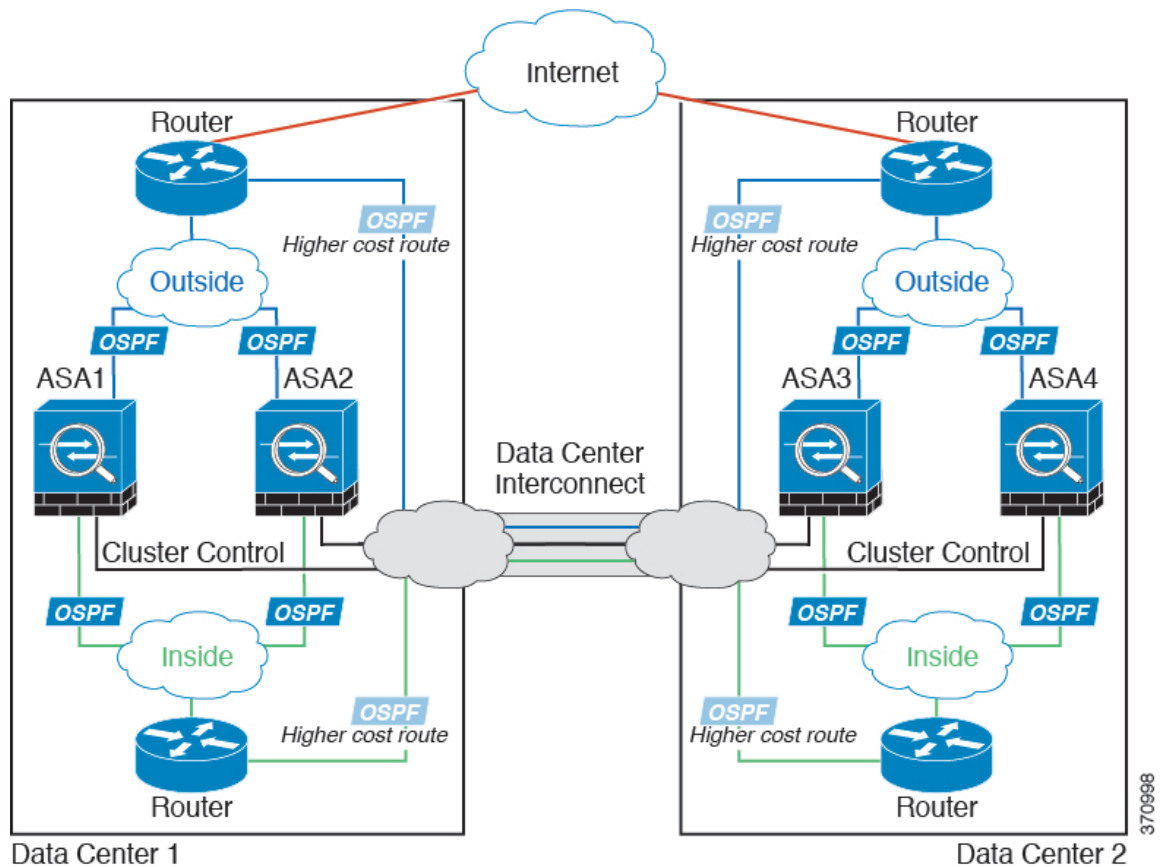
Internet

Router

OSPF
Higher cost route

Outside

OSPF OSPF

ASA1 ASA2

Cluster Control

OSPF OSPF

Inside

OSPF
Higher cost route

Router

Data Center 1

Data Center Interconnect

Router

OSPF
Higher cost route

Outside

OSPF OSPF

ASA3 ASA4

Cluster Control

OSPF OSPF

Inside

OSPF
Higher cost route

Router

Data Center 2

370998